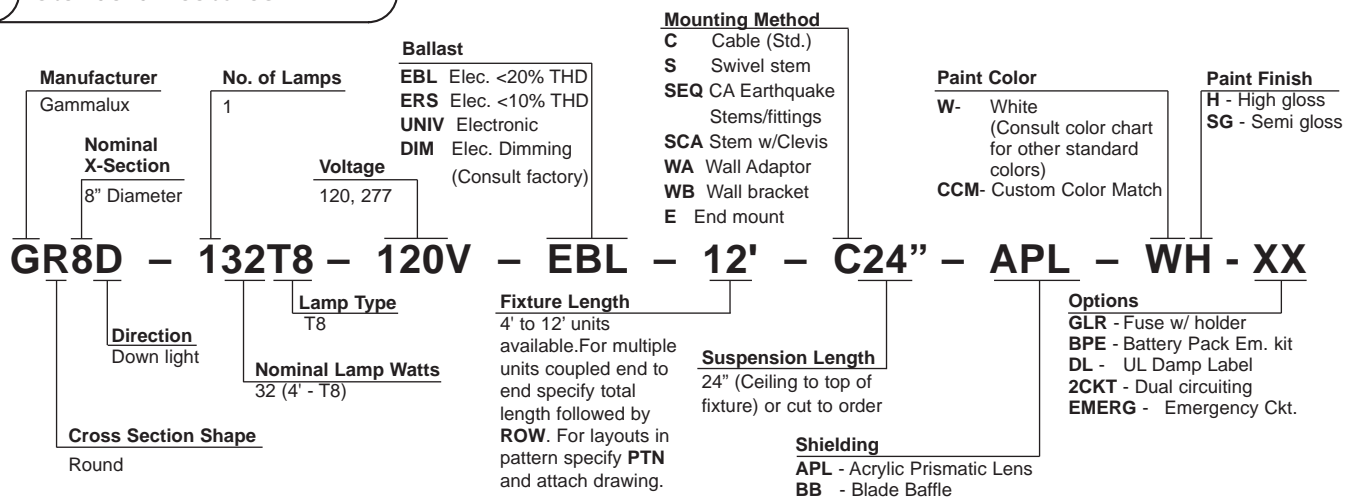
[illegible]

**Manufacturer**
Gammalux

**Nominal X-Section**
8" Diameter

**No. of Lamps**
1

**Voltage**
120, 277

**Ballast**
**EBL** Elec. <20% THD
**ERS** Elec. <10% THD
**UNIV** Electronic
**DIM** Elec. Dimming (Consult factory)

**Mounting Method**
**C** Cable (Std.)
**S** Swivel stem
**SEQ** CA Earthquake Stems/fittings
**SCA** Stem w/Clevis
**WA** Wall Adaptor
**WB** Wall bracket
**E** End mount

**Paint Color**
**W**- White (Consult color chart for other standard colors)
**CCM**- Custom Color Match

**Paint Finish**
**H** - High gloss
**SG** - Semi gloss

**GR8D – 132T8 – 120V – EBL – 12' – C24" – APL – WH - XX**

**Lamp Type**
T8

**Direction**
Down light

**Nominal Lamp Watts**
32 (4' - T8)

**Cross Section Shape**
Round

**Fixture Length**
4' to 12' units available.For multiple units coupled end to end specify total length followed by **ROW**. For layouts in pattern specify **PTN** and attach drawing.

**Suspension Length**
24" (Ceiling to top of fixture) or cut to order

**Shielding**
**APL** - Acrylic Prismatic Lens
**BB** - Blade Baffle

**Options**
**GLR** - Fuse w/ holder
**BPE** - Battery Pack Em. kit
**DL** - UL Damp Label
**2CKT** - Dual circuiting
**EMERG** - Emergency Ckt.